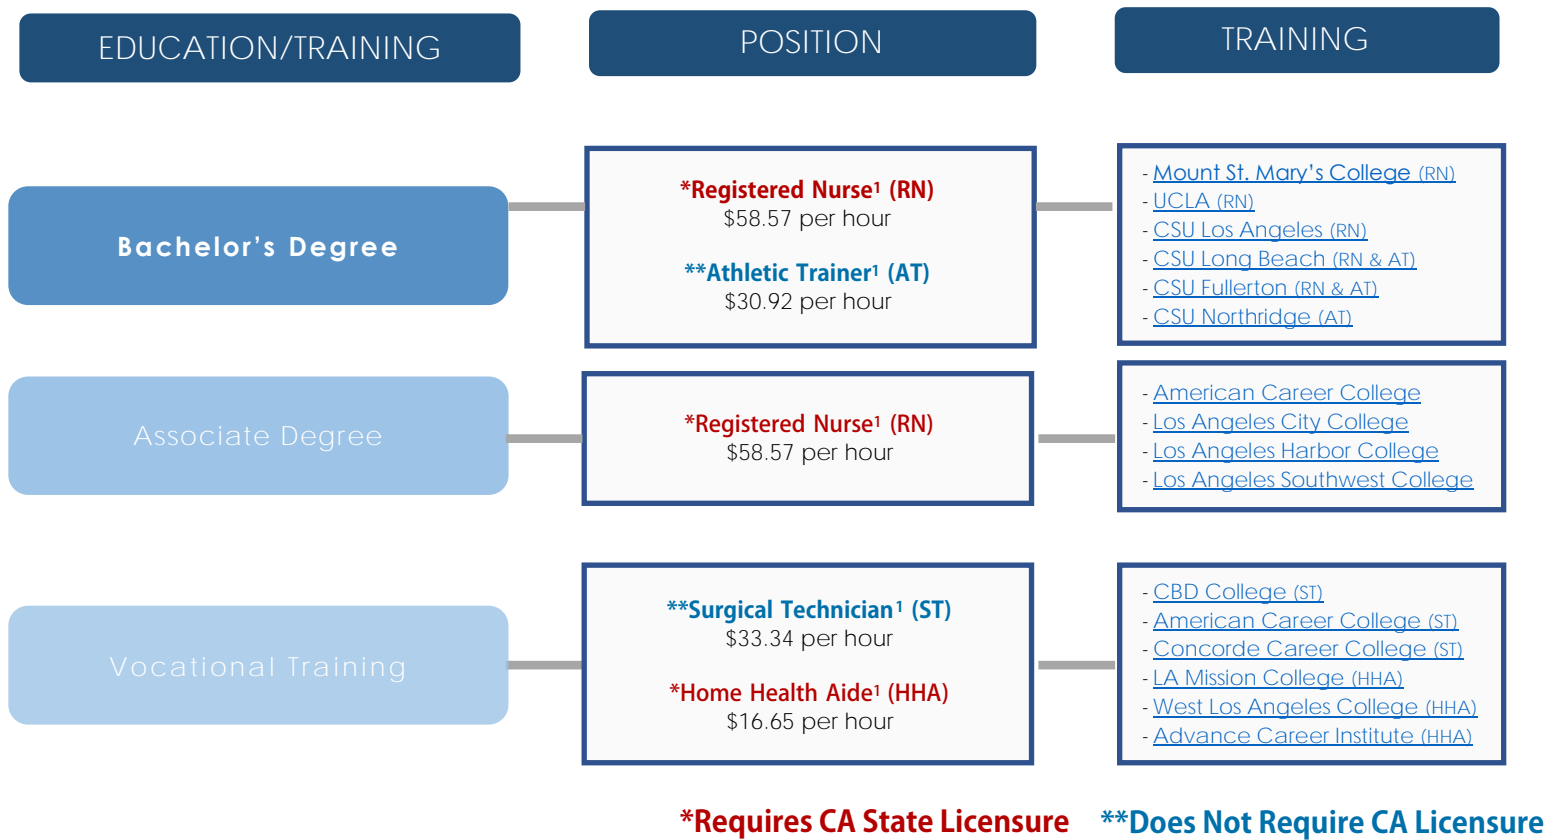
EDUCATION/TRAINING

POSITION

TRAINING

Bachelor's Degree

*Registered Nurse$^1$ (RN)
$58.57 per hour

**Athletic Trainer$^1$ (AT)
$30.92 per hour

- Mount St. Mary's College (RN)
- UCLA (RN)
- CSU Los Angeles (RN)
- CSU Long Beach (RN & AT)
- CSU Fullerton (RN & AT)
- CSU Northridge (AT)

Associate Degree

*Registered Nurse$^1$ (RN)
$58.57 per hour

- American Career College
- Los Angeles City College
- Los Angeles Harbor College
- Los Angeles Southwest College

Vocational Training

**Surgical Technician$^1$ (ST)
$33.34 per hour

*Home Health Aide$^1$ (HHA)
$16.65 per hour

- CBD College (ST)
- American Career College (ST)
- Concorde Career College (ST)
- LA Mission College (HHA)
- West Los Angeles College (HHA)
- Advance Career Institute (HHA)

*Requires CA State Licensure **Does Not Require CA Licensure